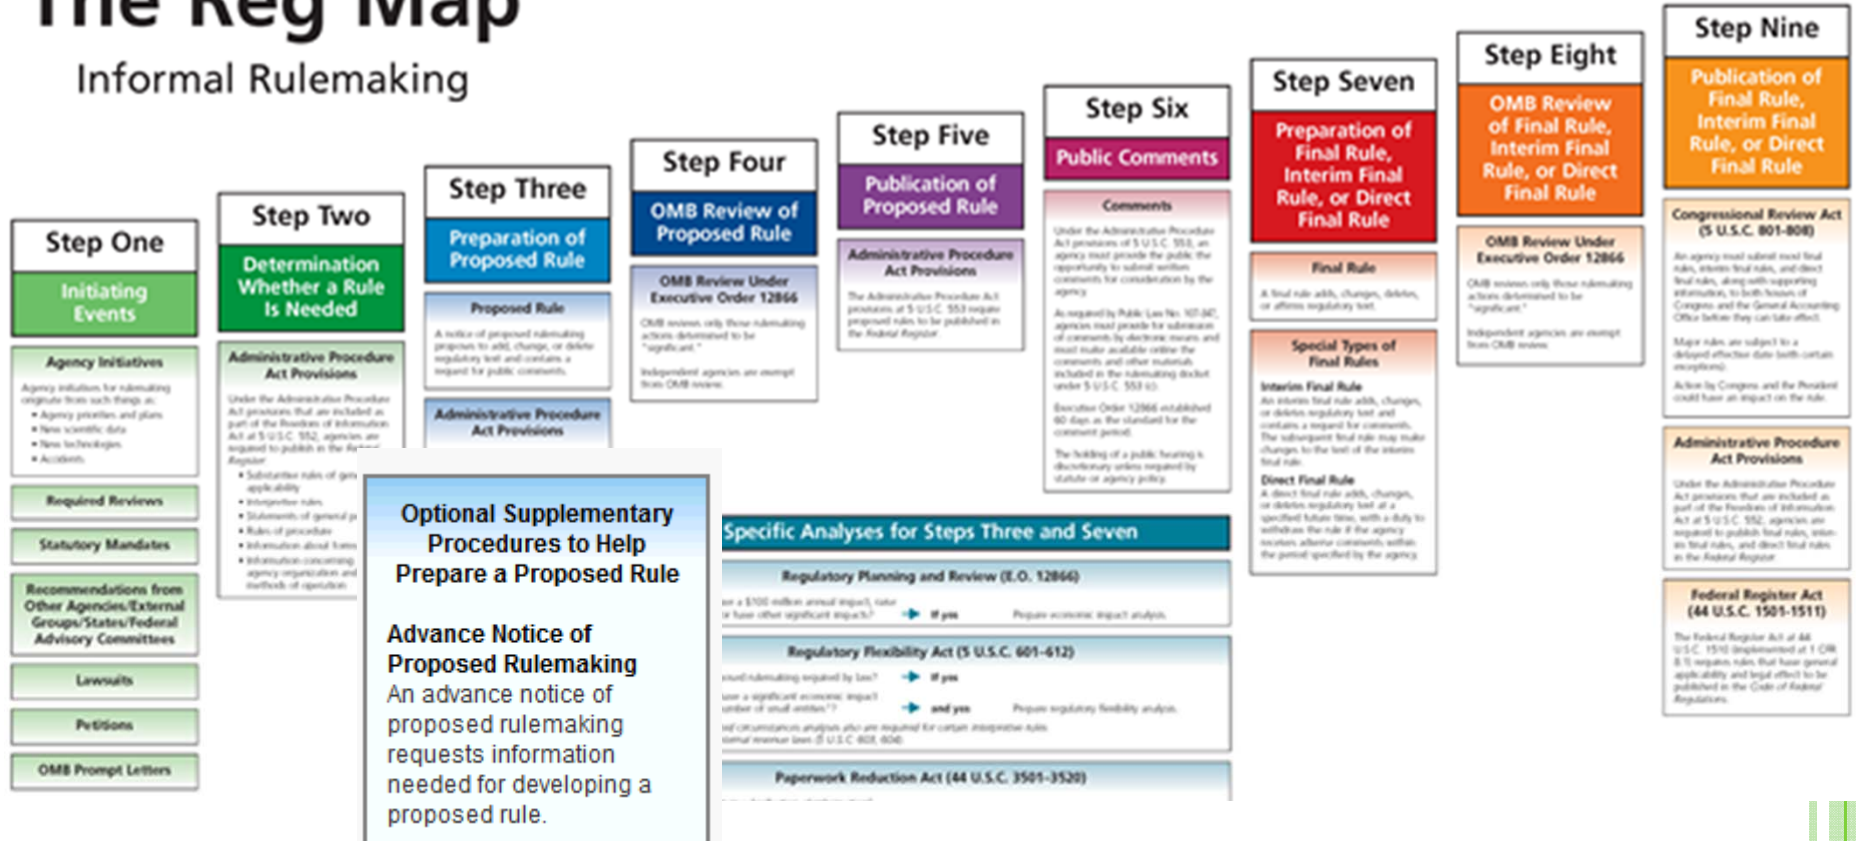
The Reg Map

Informal Rulemaking

Step One
Initiating Events

Agency Initiatives

Required Reviews

Statutory Mandates

Recommendations from Other Agencies/External Groups/States/Federal Advisory Committees

Lawsuits

Petitions

OMB Prompt Letters

Step Two
Determination Whether a Rule Is Needed

Administrative Procedure Act Provisions

Step Three
Preparation of Proposed Rule

Proposed Rule

Administrative Procedure Act Provisions

Step Four
OMB Review of Proposed Rule

OMB Review Under Executive Order 12866

Step Five
Publication of Proposed Rule

Administrative Procedure Act Provisions

Step Six
Public Comments

Comments

Step Seven
Preparation of Final Rule, Interim Final Rule, or Direct Final Rule

Final Rule

Special Types of Final Rules

Interim Final Rule

Direct Final Rule

Step Eight
OMB Review of Final Rule, Interim Final Rule, or Direct Final Rule

OMB Review Under Executive Order 12866

Step Nine
Publication of Final Rule, Interim Final Rule, or Direct Final Rule

Congressional Review Act (5 U.S.C. 801-808)

Administrative Procedure Act Provisions

Federal Register Act (44 U.S.C. 1501-1511)

Optional Supplementary Procedures to Help Prepare a Proposed Rule

Advance Notice of Proposed Rulemaking
An advance notice of proposed rulemaking requests information needed for developing a proposed rule.

Specific Analyses for Steps Three and Seven

Regulatory Planning and Review (E.O. 12866)

If yes

Regulatory Flexibility Act (5 U.S.C. 601-612)

If yes

and yes

Paperwork Reduction Act (44 U.S.C. 3501-3520)